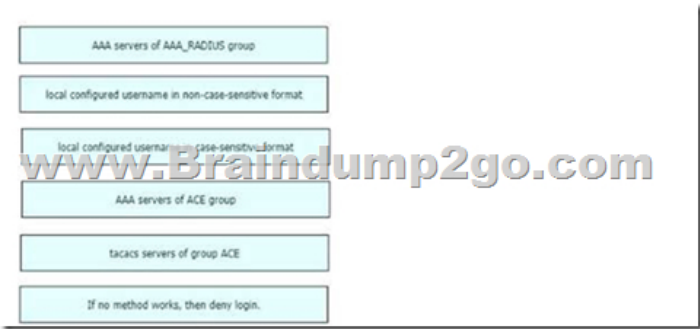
AAA servers of AAA_RADIUS group

local configured username in non-case-sensitive format

local configured username in case-sensitive format

www.Braindump2go.com

AAA servers of ACE group

tacacs servers of group ACE

If no method works, then deny login.